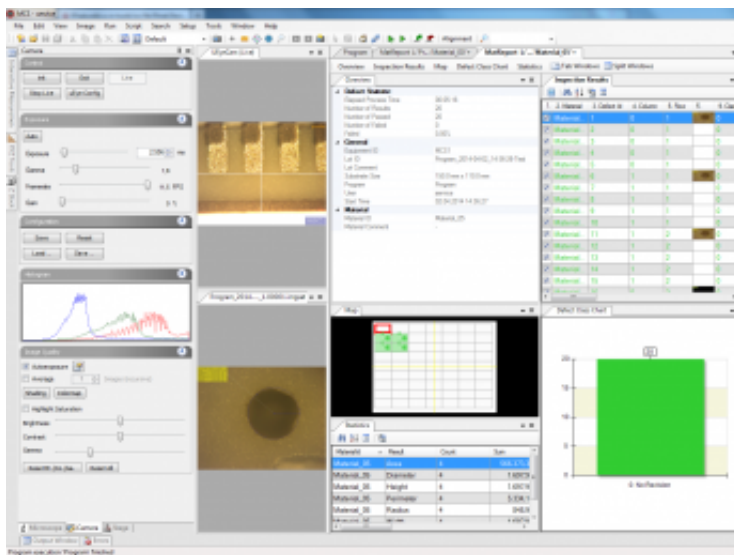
MC3 - untitled

File Edit View Image Run Script Search Setup Tools Window Help

Default

Alignment

Camera

Control

Init Grab Live

Stop Live uEye Config

Features

Auto

Exposure 2.054 ms

Gamma 1.6

Framerate 8.2 FPS

Gain 3 %

Configuration

Save Reset

Load... Save...

Histogram

Image Quality

Autoexposure

Average 1 Images (recurrent)

Shading Add Image

Highlight Saturation

Brightness

Contrast

Gamma

Save White Balance Reset all

Microscope Camera Stage

Output Window Errors

Program was aborted 'Program' finished

Program MatReport 1 Pr... Material 01 MatReport 2/... Material 01

Overview Inspection Results Map Defect Class Chart Statistics Fill Windows Split Windows

Overview

Dataset Statistic

Elapsed Process Time 00:00:16

Number of Results 24

Number of Passed 24

Number of Failed 0

Failed 0.00%

General

Equipment ID MC3

Lot ID Program_20140402_14:35:28 Test

Lot Comment

Substrate Size 100.0 mm x 100.0 mm

Program Program

User service

Start Time 02.04.2014 14:35:27

Material

Material ID Material_05

Material Comment

Inspection Results

| | # Material | Defect in | # Column | # Row | Cl |
|---|---|---|---|---|---|
| | Material... | 1 | 0 | 1 | |
| | Material... | 2 | 0 | 1 | |
| | Material... | 3 | 0 | 1 | |
| | Material... | 4 | 1 | 1 | |
| | Material... | 5 | 1 | 1 | |
| | Material... | 6 | 1 | 1 | |
| | Material... | 7 | 1 | 1 | |
| | Material... | 8 | 1 | 1 | |
| | Material... | 9 | 1 | 1 | |
| | Material... | 10 | 1 | 1 | |
| | Material... | 11 | 1 | 2 | |
| | Material... | 12 | 1 | 2 | |
| | Material... | 13 | 1 | 2 | |
| | Material... | 14 | 1 | 2 | |
| | Material... | 15 | 1 | 2 | |

Map

Defect Class Chart

20

15

10

5

0

0: No Revision

Statistics

| Material | Result | Count | Sum |
|---|---|---|---|
| Material_05 | Area | 4 | 588.175 |
| Material_05 | Diameter | 4 | 3.6859 |
| Material_05 | Height | 4 | 1.6974 |
| Material_05 | Perimeter | 4 | 5.336 |
| Material_05 | Radius | 4 | 0.849 |

uEyeCam (Live)

Program_Imsa..._1.00000.jpg